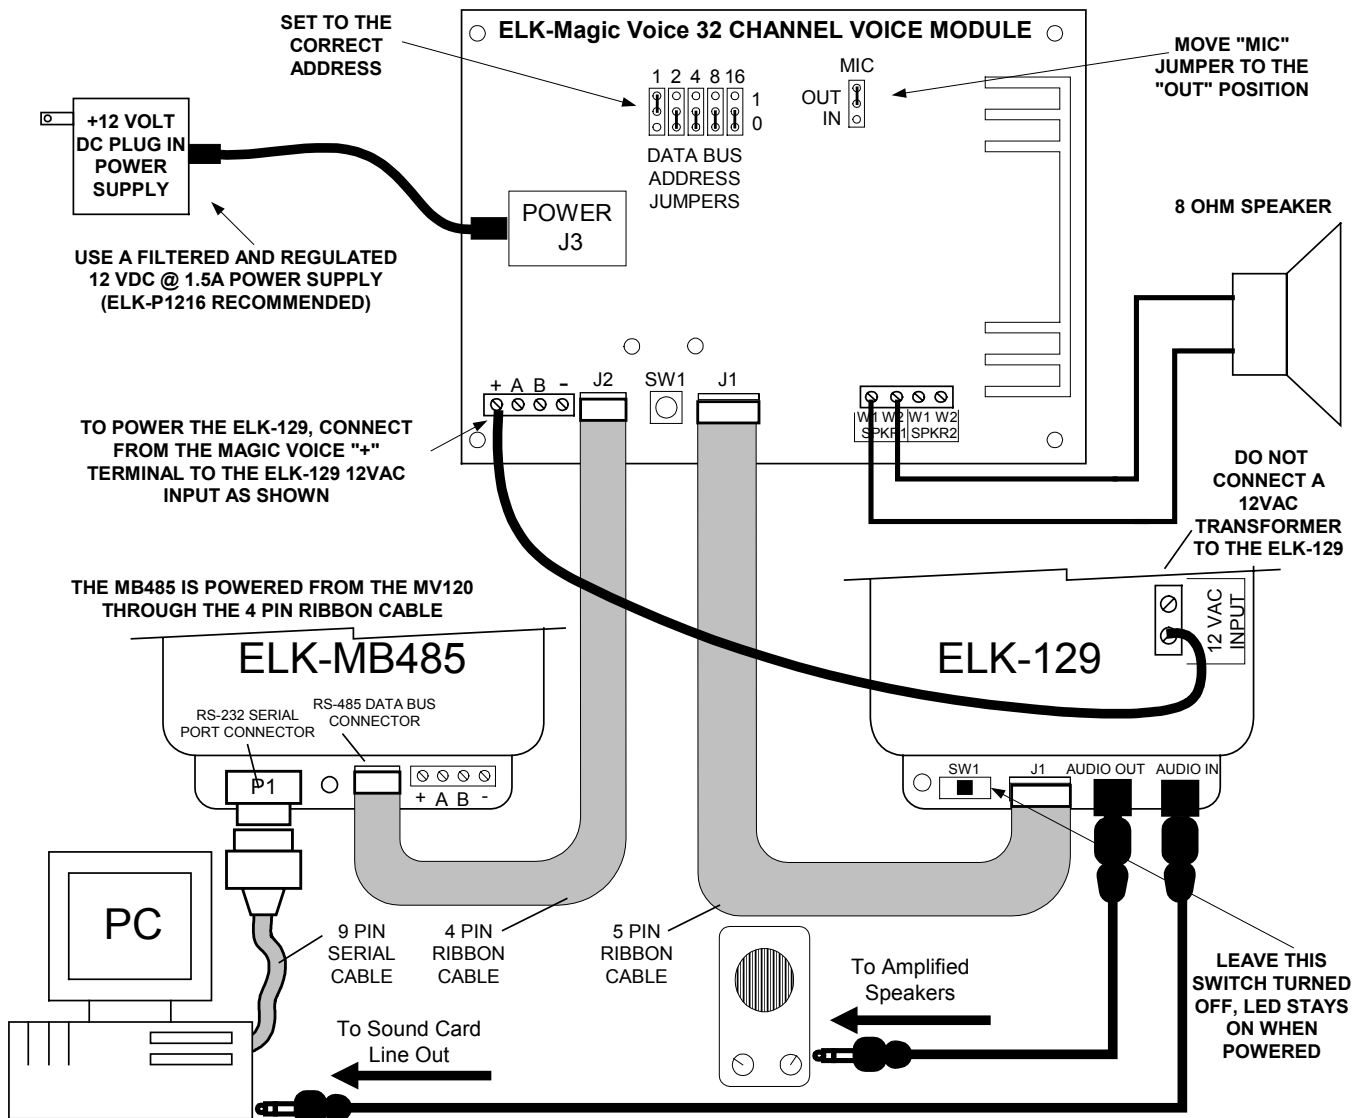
SET TO THE CORRECT ADDRESS

ELK-Magic Voice 32 CHANNEL VOICE MODULE

MOVE "MIC" JUMPER TO THE "OUT" POSITION

+12 VOLT DC PLUG IN POWER SUPPLY

1 2 4 8 16
1
0

DATA BUS ADDRESS JUMPERS

MIC
OUT
IN

POWER
J3

8 OHM SPEAKER

USE A FILTERED AND REGULATED 12 VDC @ 1.5A POWER SUPPLY (ELK-P1216 RECOMMENDED)

+ A B -
J2
SW1
J1

W1 W2 W1 W2
SPKR1 SPKR2

TO POWER THE ELK-129, CONNECT FROM THE MAGIC VOICE "+" TERMINAL TO THE ELK-129 12VAC INPUT AS SHOWN

DO NOT CONNECT A 12VAC TRANSFORMER TO THE ELK-129

THE MB485 IS POWERED FROM THE MV120 THROUGH THE 4 PIN RIBBON CABLE

ELK-MB485

ELK-129

12 VAC INPUT

RS-232 SERIAL PORT CONNECTOR

RS-485 DATA BUS CONNECTOR

P1

+ A B -

SW1
J1
AUDIO OUT
AUDIO IN

PC

9 PIN SERIAL CABLE

4 PIN RIBBON CABLE

5 PIN RIBBON CABLE

To Amplified Speakers

LEAVE THIS SWITCH TURNED OFF, LED STAYS ON WHEN POWERED

To Sound Card Line Out